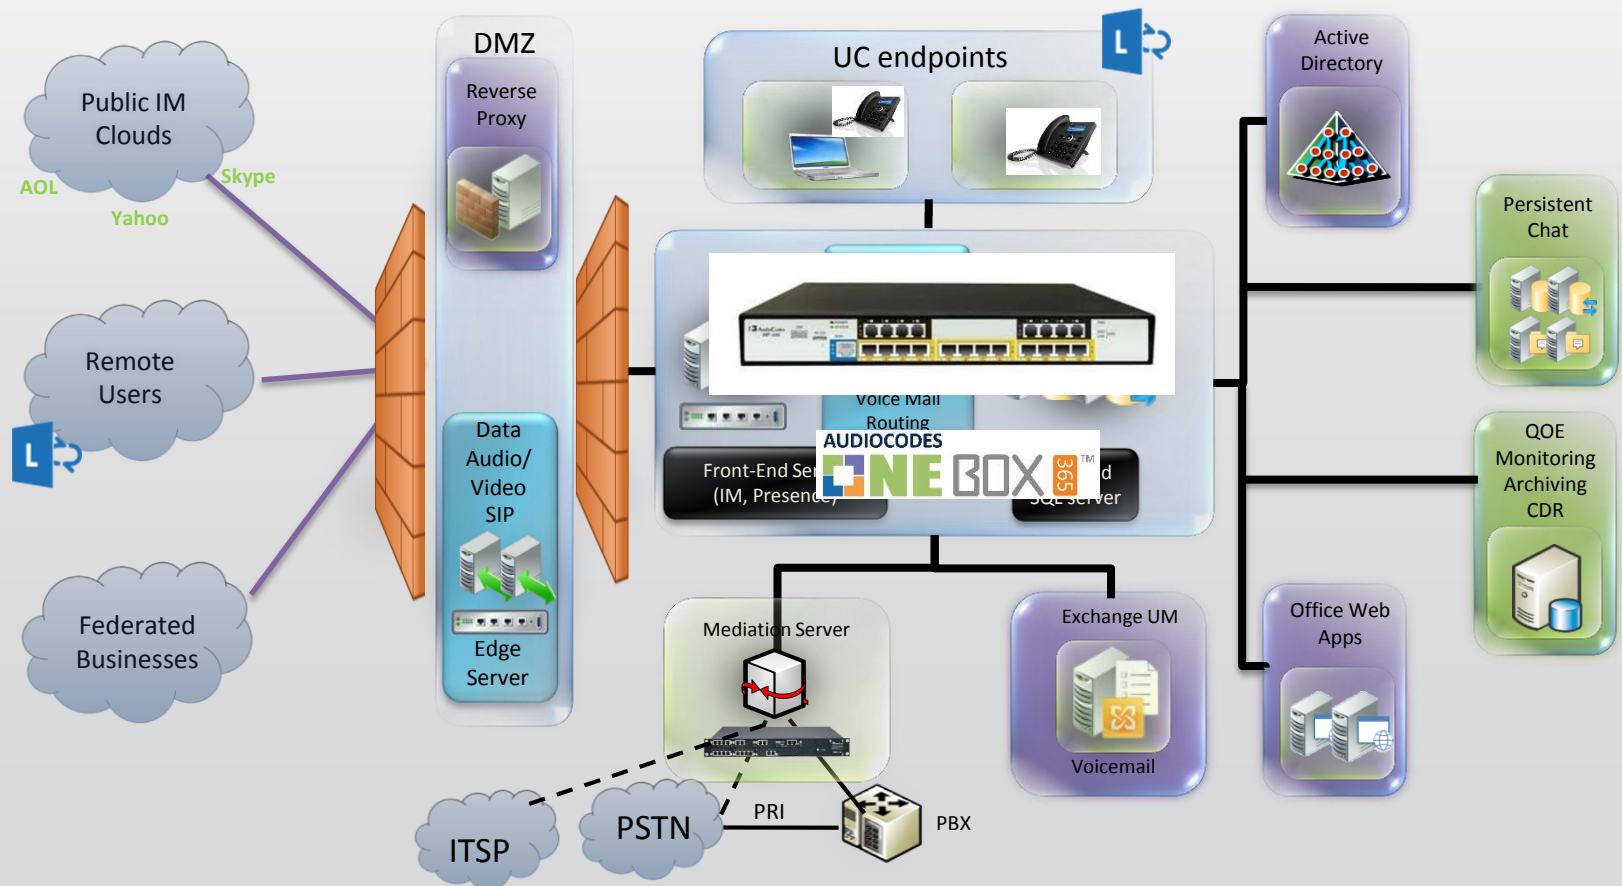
Public IM Clouds

AOL

Skype

Yahoo

Remote Users

Federated Businesses

DMZ

Reverse Proxy

Data Audio/ Video SIP

Edge Server

UC endpoints

Voice Mail Routing

AUDIOCODES

ONE BOX 365 TM

Front-End Se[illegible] (IM, Presenc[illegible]

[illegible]d SQL Server

Mediation Server

Exchange UM

Voicemail

ITSP

PSTN

PRI

PBX

Active Directory

Persistent Chat

QOE Monitoring Archiving CDR

Office Web Apps